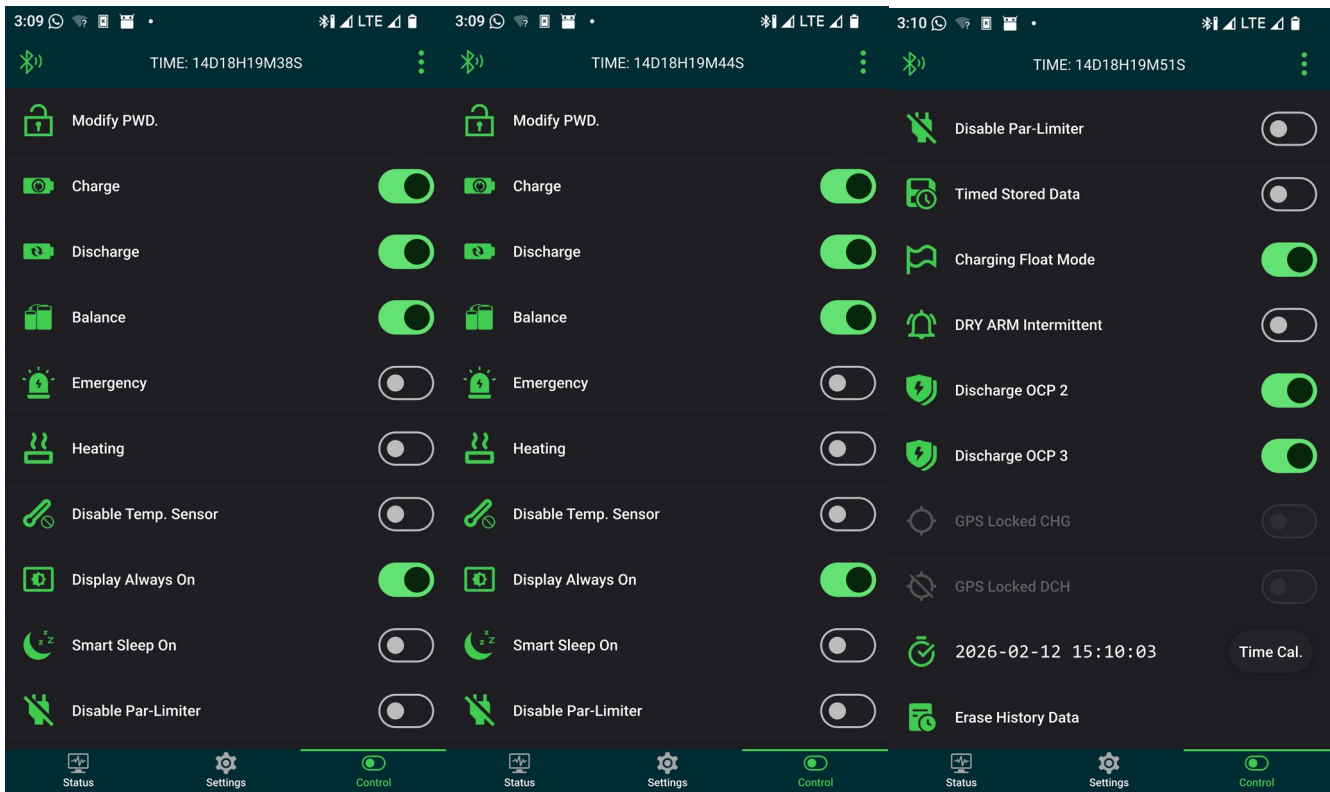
3:09 LTE
TIME: 14D18H19M38S
Modify PWD.
Charge
Discharge
Balance
Emergency
Heating
Disable Temp. Sensor
Display Always On
Smart Sleep On
Disable Par-Limiter
Status
Settings
Control

3:09 LTE
TIME: 14D18H19M44S
Modify PWD.
Charge
Discharge
Balance
Emergency
Heating
Disable Temp. Sensor
Display Always On
Smart Sleep On
Disable Par-Limiter
Status
Settings
Control

3:10 LTE
TIME: 14D18H19M51S
Disable Par-Limiter
Timed Stored Data
Charging Float Mode
DRY ARM Intermittent
Discharge OCP 2
Discharge OCP 3
GPS Locked CHG
GPS Locked DCH
2026-02-12 15:10:03
Time Cal.
Erase History Data
Status
Settings
Control